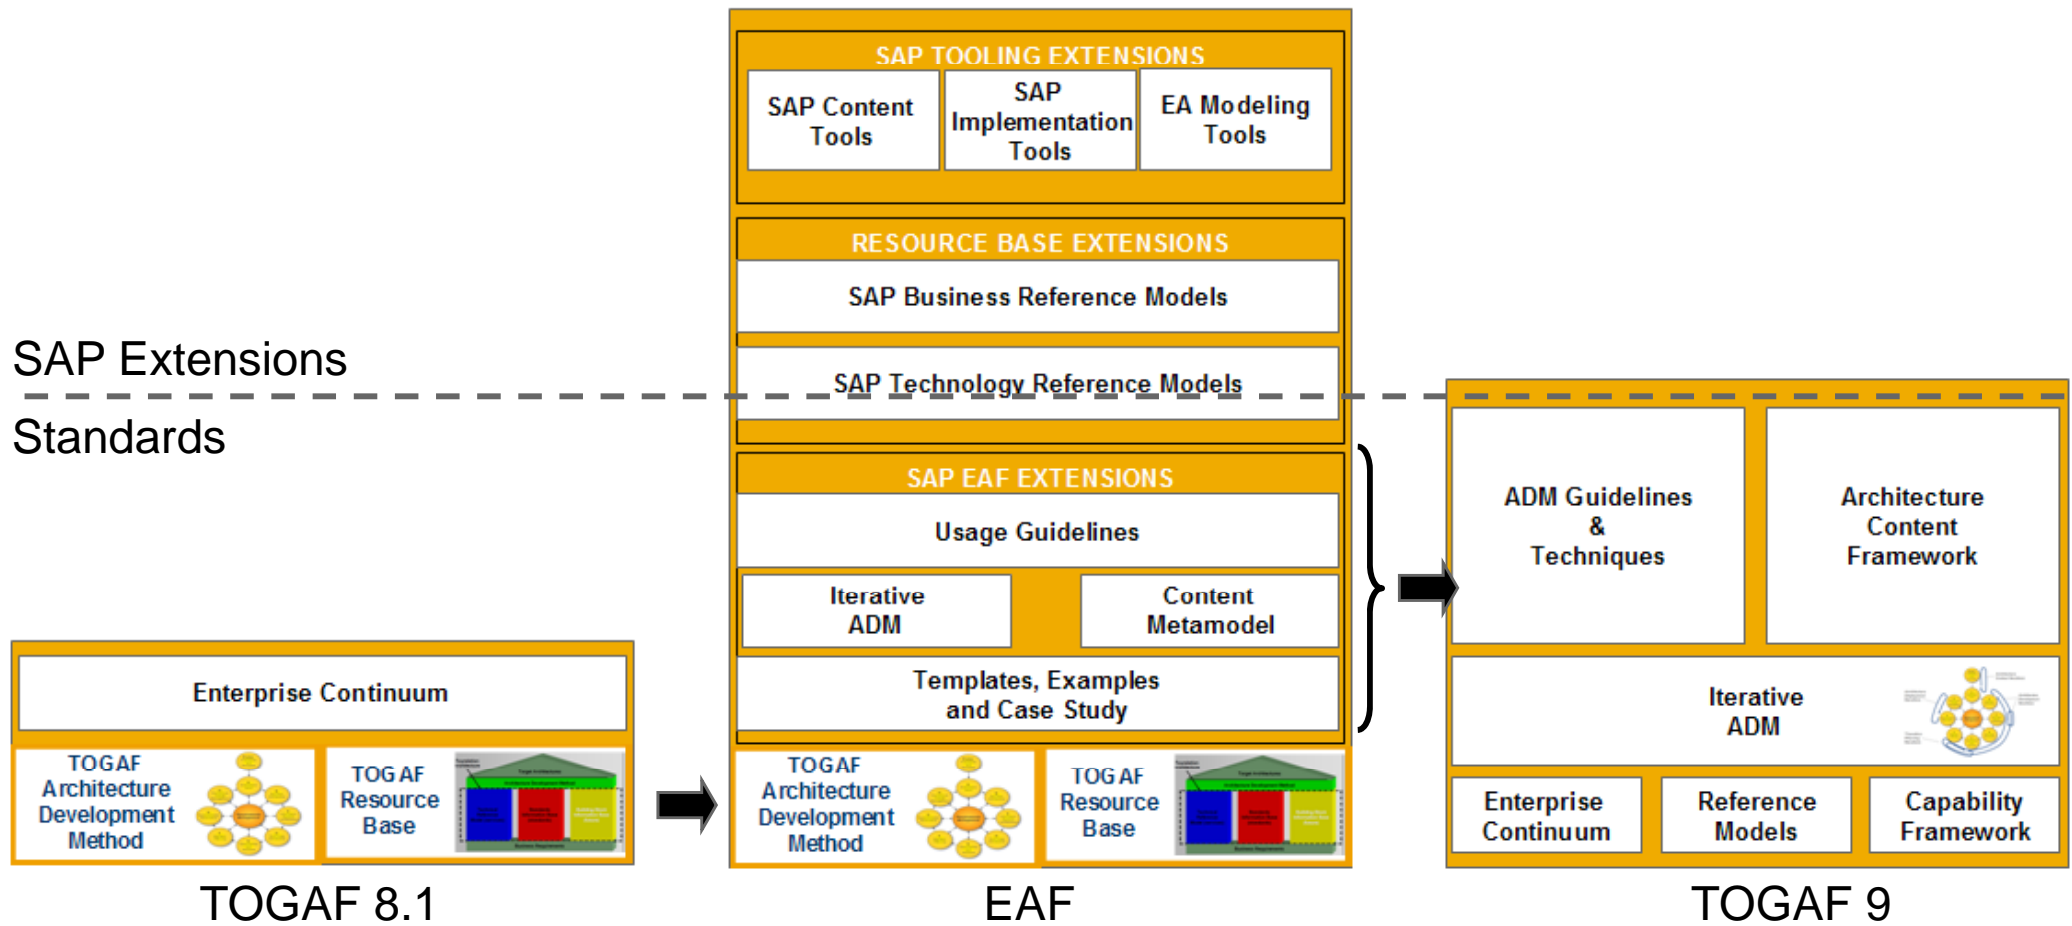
SAP TOOLING EXTENSIONS

SAP Content Tools

SAP Implementation Tools

EA Modeling Tools

RESOURCE BASE EXTENSIONS

SAP Business Reference Models

SAP Technology Reference Models

SAP Extensions

Standards

SAP EAF EXTENSIONS

Usage Guidelines

Iterative ADM

Content Metamodel

Templates, Examples and Case Study

ADM Guidelines & Techniques

Architecture Content Framework

Iterative ADM

Enterprise Continuum

Reference Models

Capability Framework

Enterprise Continuum

TOGAF Architecture Development Method

TOGAF Resource Base

TOGAF Architecture Development Method

TOGAF Resource Base

TOGAF 8.1

EAF

TOGAF 9